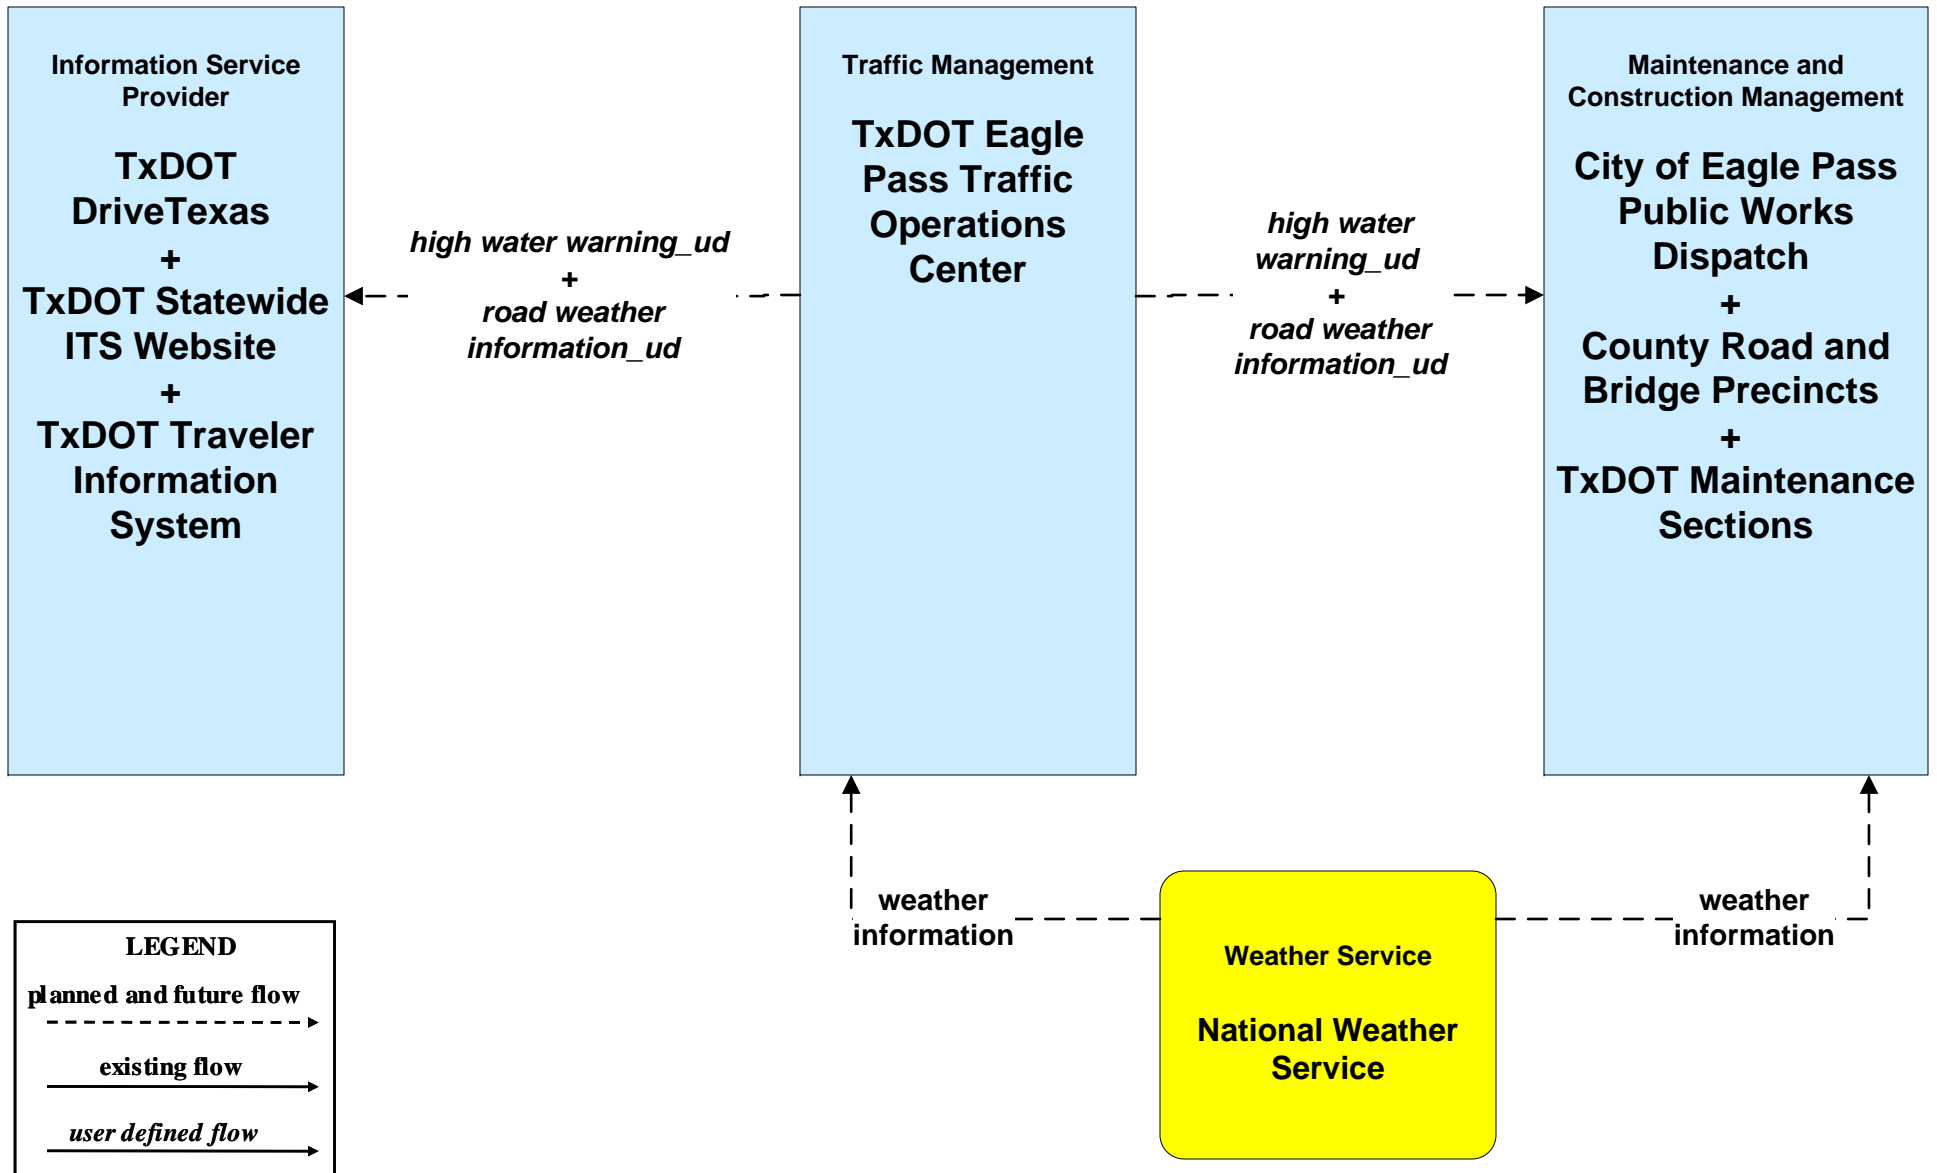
Information Service Provider

TxDOT DriveTexas
+
TxDOT Statewide ITS Website
+
TxDOT Traveler Information System

high water warning_ud
+
road weather information_ud

Traffic Management

TxDOT Eagle Pass Traffic Operations Center

high water warning_ud
+
road weather information_ud

Maintenance and Construction Management

City of Eagle Pass Public Works Dispatch
+
County Road and Bridge Precincts
+
TxDOT Maintenance Sections

weather information

weather information

Weather Service

National Weather Service

LEGEND
planned and future flow
existing flow
user defined flow